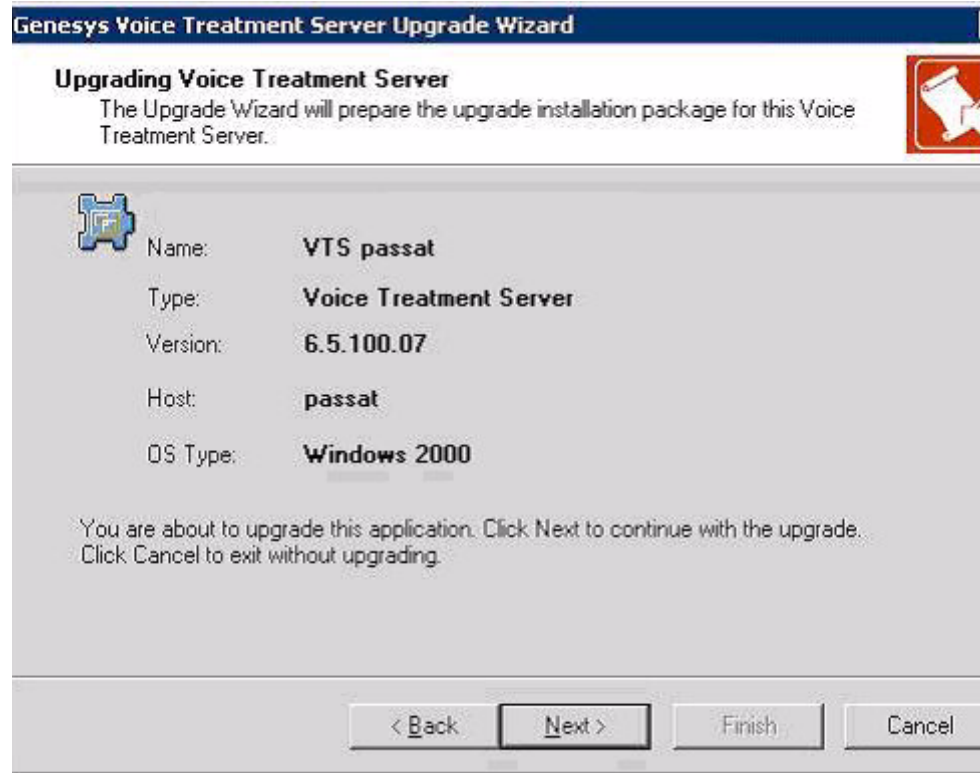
Genesys Voice Treatment Server Upgrade Wizard

Upgrading Voice Treatment Server
The Upgrade Wizard will prepare the upgrade installation package for this Voice Treatment Server.

| | |
|---|---|
| Name: | VTS passat |
| Type: | Voice Treatment Server |
| Version: | 6.5.100.07 |
| Host: | passat |
| OS Type: | Windows 2000 |

You are about to upgrade this application. Click Next to continue with the upgrade. Click Cancel to exit without upgrading.

< Back | Next > | Finish | Cancel